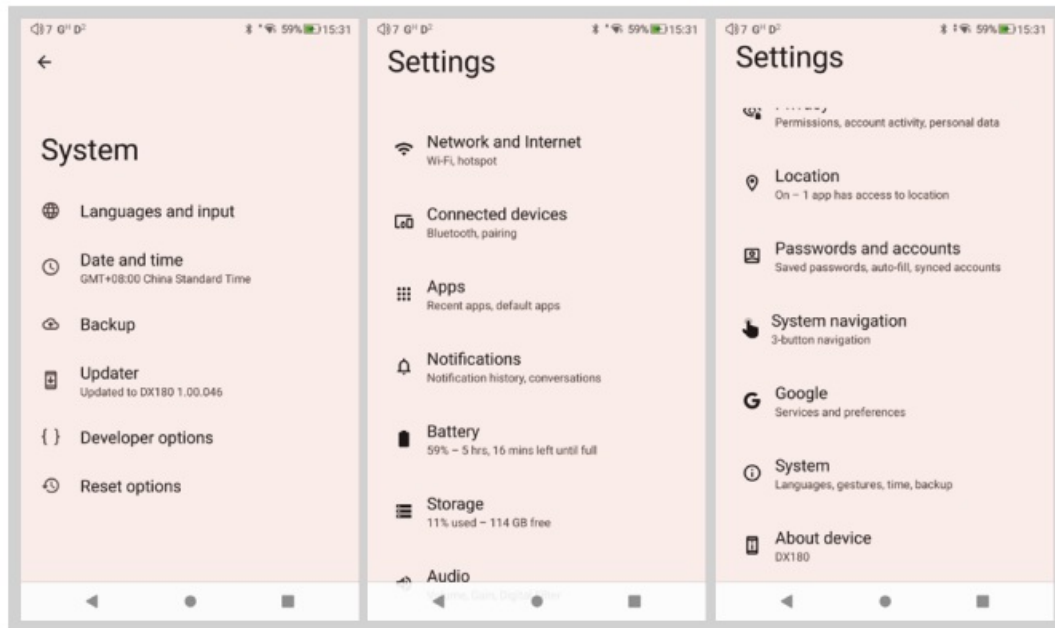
59% 15:31

System

Languages and input

Date and time
GMT+08:00 China Standard Time

Backup

Updater
Updated to DX180 1.00.046

Developer options

Reset options

59% 15:31

Settings

Network and Internet
Wi-Fi, hotspot

Connected devices
Bluetooth, pairing

Apps
Recent apps, default apps

Notifications
Notification history, conversations

Battery
59% – 5 hrs, 16 mins left until full

Storage
11% used – 114 GB free

Audio
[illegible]

59% 15:31

Settings

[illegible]
Permissions, account activity, personal data

Location
On – 1 app has access to location

Passwords and accounts
Saved passwords, auto-fill, synced accounts

System navigation
3-button navigation

Google
Services and preferences

System
Languages, gestures, time, backup

About device
DX180